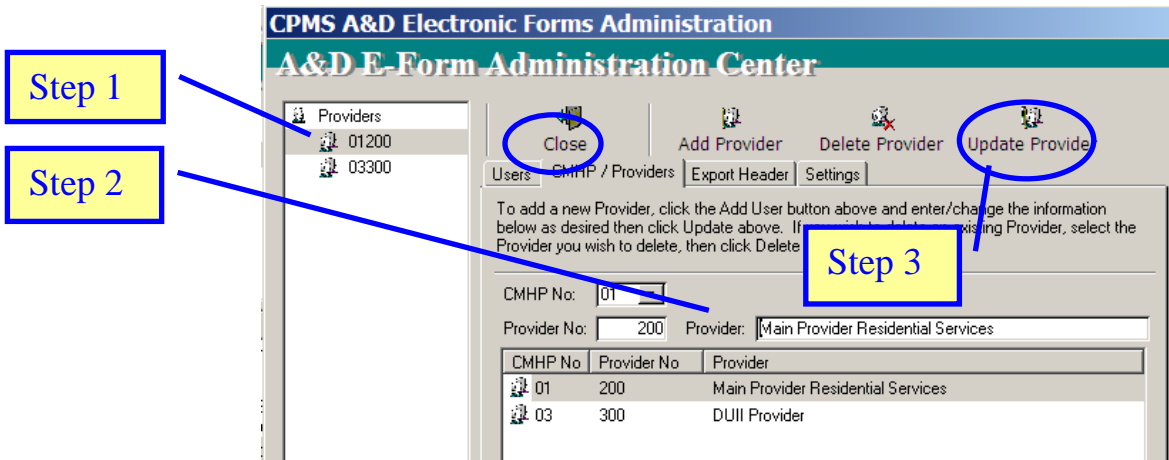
CPMS A&D Electronic Forms Administration

A&D E-Form Administration Center

Step 1

Step 2

Providers
01200
03300

Close
Add Provider
Delete Provider
Update Provider

Users
CMHP / Providers
Export Header
Settings

To add a new Provider, click the Add User button above and enter/change the information below as desired then click Update above. If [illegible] existing Provider, select the Provider you wish to delete, then click Delete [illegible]

Step 3

CMHP No: 01

Provider No: 200 Provider: Main Provider Residential Services

| CMHP No | Provider No | Provider |
|---|---|---|
| 01 | 200 | Main Provider Residential Services |
| 03 | 300 | DUII Provider |